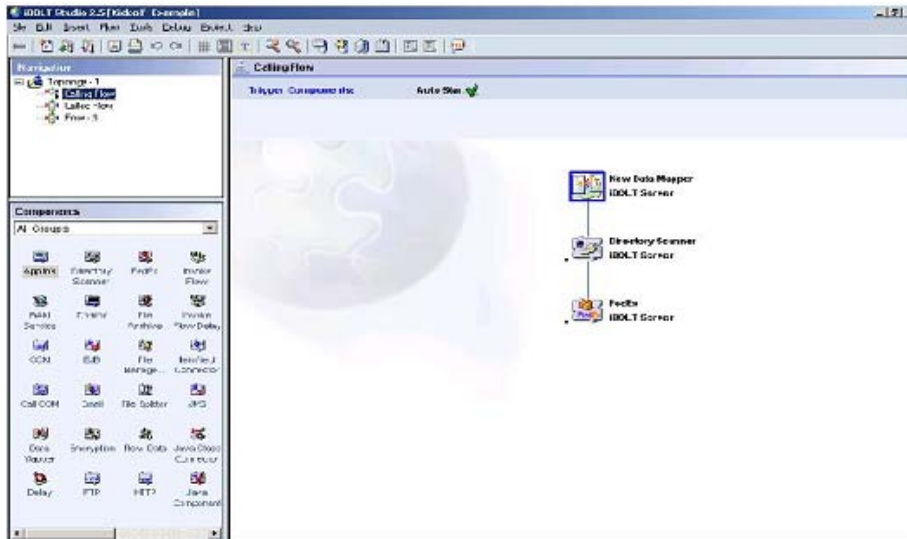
iBOLT Studio 2.5 [Kickoff Example]

File Edit Insert Flow Tools Debug Project Help

Navigation

Topology - 1
Calling Flow
Called Flow
Flow - 3

Components

All Groups

Appinfo
Directory Scanner
FedEx
Invoke Flow
RAMI Service
Email
File Archive
Invoke Flow Delay
COM
EJB
File Manage...
Interfaced Connector
Call COM
Email
File Splitter
JMS
Data Mapper
Encryption
Flow Data
Java Class Connector
Delay
FTP
HTTP
Java Component

Calling Flow

Trigger Components

Auto Size

New Data Mapper
iBOLT Server

Directory Scanner
iBOLT Server

FedEx
iBOLT Server